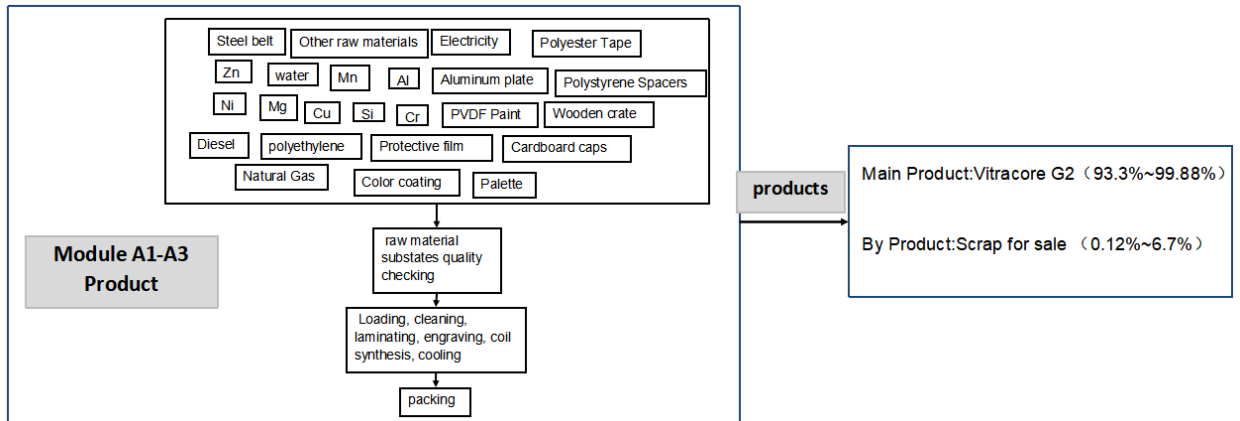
Steel belt
Other raw materials
Electricity
Polyester Tape
Zn
water
Mn
Al
Aluminum plate
Polystyrene Spacers
Ni
Mg
Cu
Si
Cr
PVDF Paint
Wooden crate
Diesel
polyethylene
Protective film
Cardboard caps
Natural Gas
Color coating
Palette

Module A1-A3 Product

raw material substates quality checking

Loading, cleaning, laminating, engraving, coil synthesis, cooling

packing

products

Main Product:Vitracore G2（93.3%~99.88%）

By Product:Scrap for sale （0.12%~6.7%）